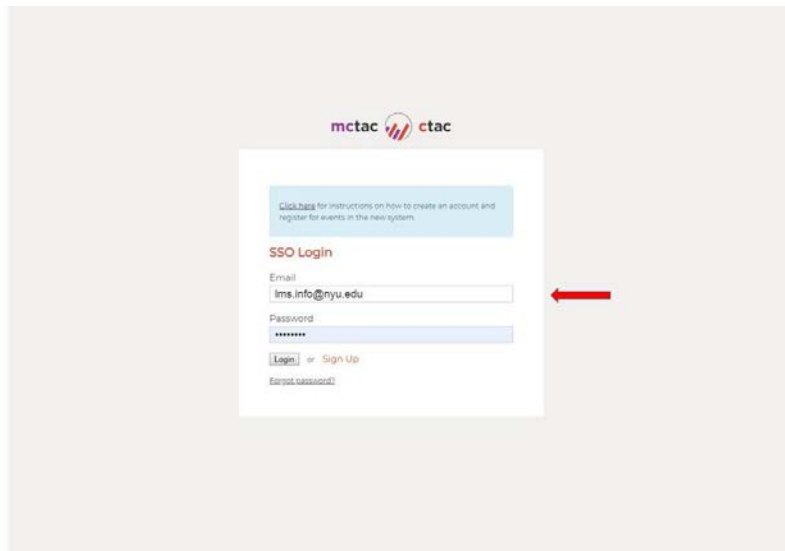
mctac ctac

Click here for instructions on how to create an account and register for events in the new system.

SSO Login

Email

lms.info@nyu.edu

Password

••••••••

Login or Sign Up

Forgot password?